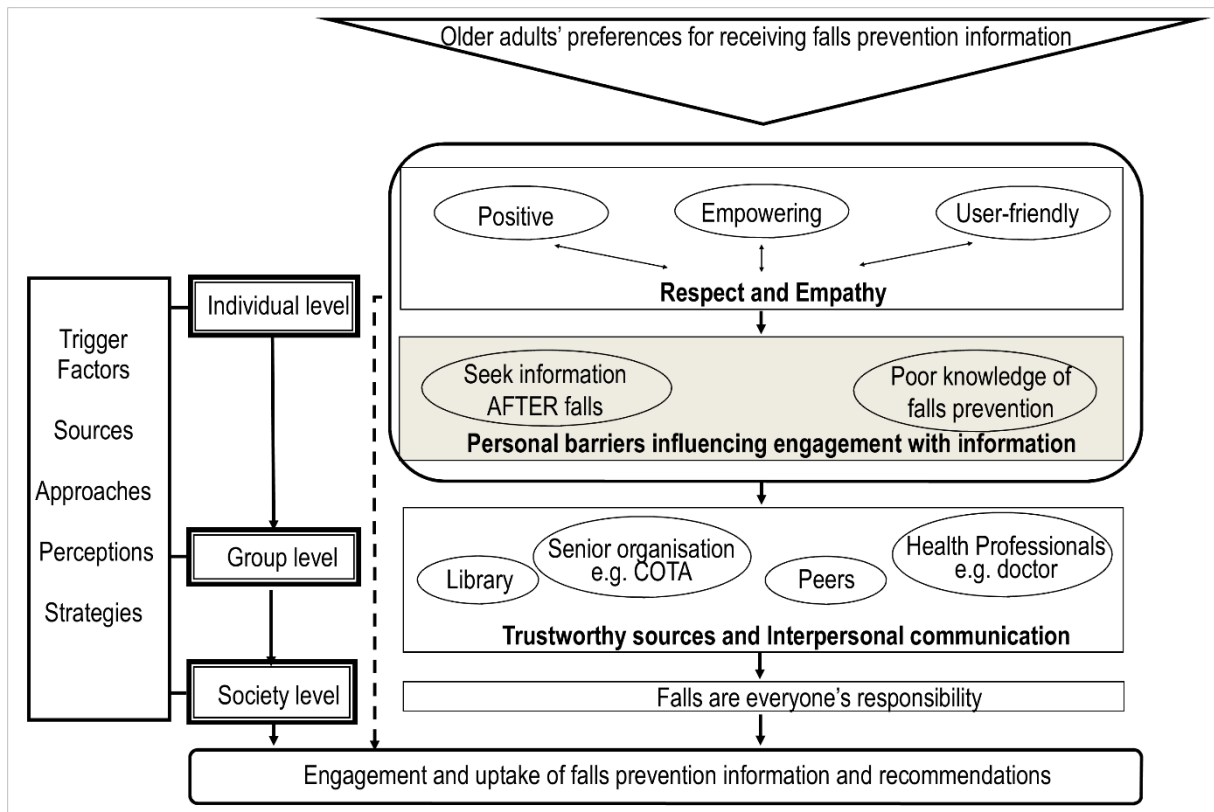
Older adults' preferences for receiving falls prevention information

Positive

Empowering

User-friendly

Respect and Empathy

Seek information AFTER falls

Poor knowledge of falls prevention

Personal barriers influencing engagement with information

Trigger Factors

Sources

Approaches

Perceptions

Strategies

Individual level

Group level

Society level

Library

Senior organisation e.g. COTA

Peers

Health Professionals e.g. doctor

Trustworthy sources and Interpersonal communication

Falls are everyone's responsibility

Engagement and uptake of falls prevention information and recommendations